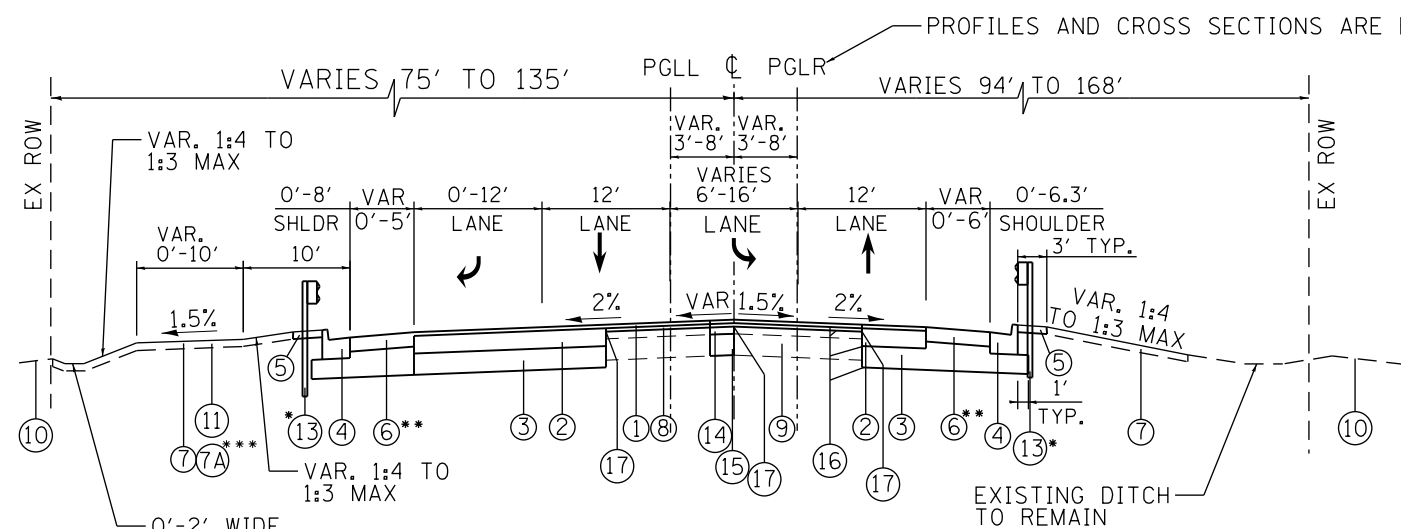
PROFILES AND CROSS SECTIONS ARE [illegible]

VARIES 75' TO 135'

PGLL ℄ PGLR

VARIES 94' TO 168'

EX ROW

EX ROW

VAR. 1:4 TO 1:3 MAX

VAR. 3'-8'

VAR. 3'-8'

VARIES 6'-16'

0'-8' SHLDR

VAR 0'-5'

0'-12' LANE

12' LANE

LANE

12' LANE

VAR 0'-6'

0'-6.3' SHOULDER

VAR. 0'-10'

10'

3' TYP.

VAR. 1:4 TO 1:3 MAX

1.5%

2%

VAR 1.5%

2%

5

5

1' TYP.

11

10

*13

4

6**

3

2

1

8

14

9

2

3

6**

4

13*

7

10

7

7A***

17

15

17

16

17

VAR. 1:4 TO 1:3 MAX

EXISTING DITCH TO REMAIN

0'-2' WIDE